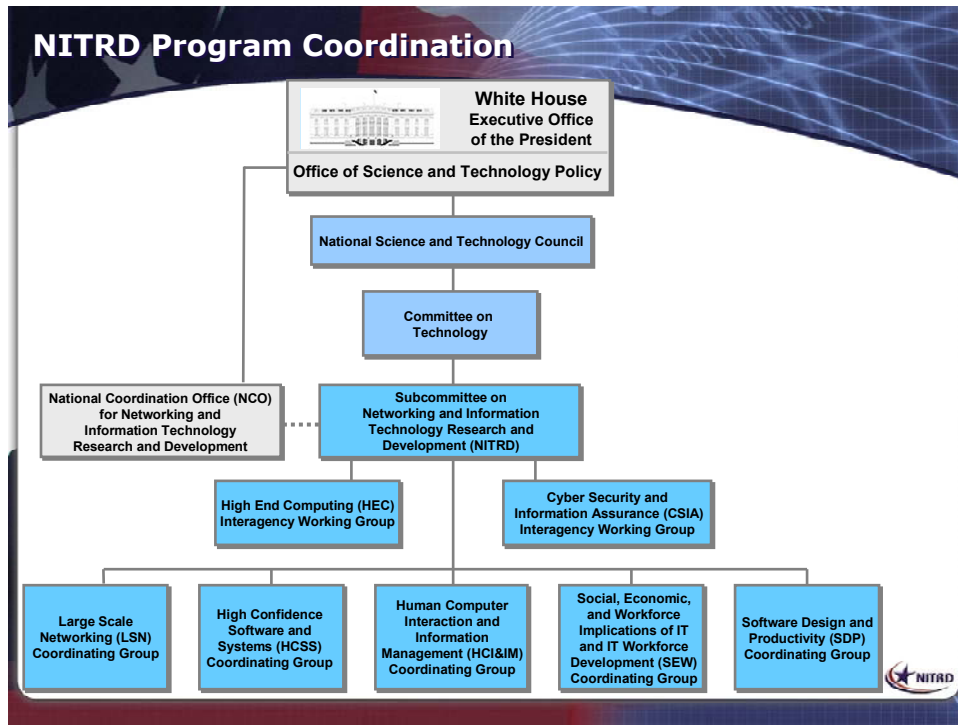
NITRD Program Coordination

White House
Executive Office
of the President

Office of Science and Technology Policy

National Science and Technology Council

Committee on Technology

National Coordination Office (NCO) for Networking and Information Technology Research and Development

Subcommittee on Networking and Information Technology Research and Development (NITRD)

High End Computing (HEC) Interagency Working Group

Cyber Security and Information Assurance (CSIA) Interagency Working Group

Large Scale Networking (LSN) Coordinating Group

High Confidence Software and Systems (HCSS) Coordinating Group

Human Computer Interaction and Information Management (HCI&IM) Coordinating Group

Social, Economic, and Workforce Implications of IT and IT Workforce Development (SEW) Coordinating Group

Software Design and Productivity (SDP) Coordinating Group

NITRD